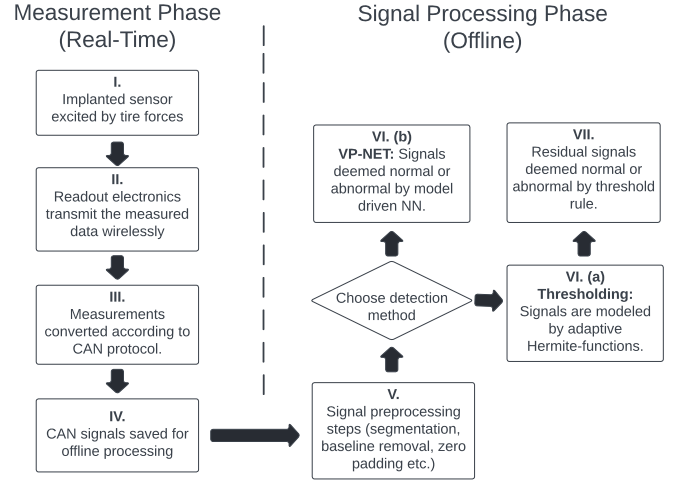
Measurement Phase
(Real-Time)

Signal Processing Phase
(Offline)

I.
Implanted sensor excited by tire forces

II.
Readout electronics transmit the measured data wirelessly

III.
Measurements converted according to CAN protocol.

IV.
CAN signals saved for offline processing

V.
Signal preprocessing steps (segmentation, baseline removal, zero padding etc.)

Choose detection method

VI. (b)
VP-NET: Signals deemed normal or abnormal by model driven NN.

VI. (a)
Thresholding:
Signals are modeled by adaptive Hermite-functions.

VII.
Residual signals deemed normal or abnormal by threshold rule.